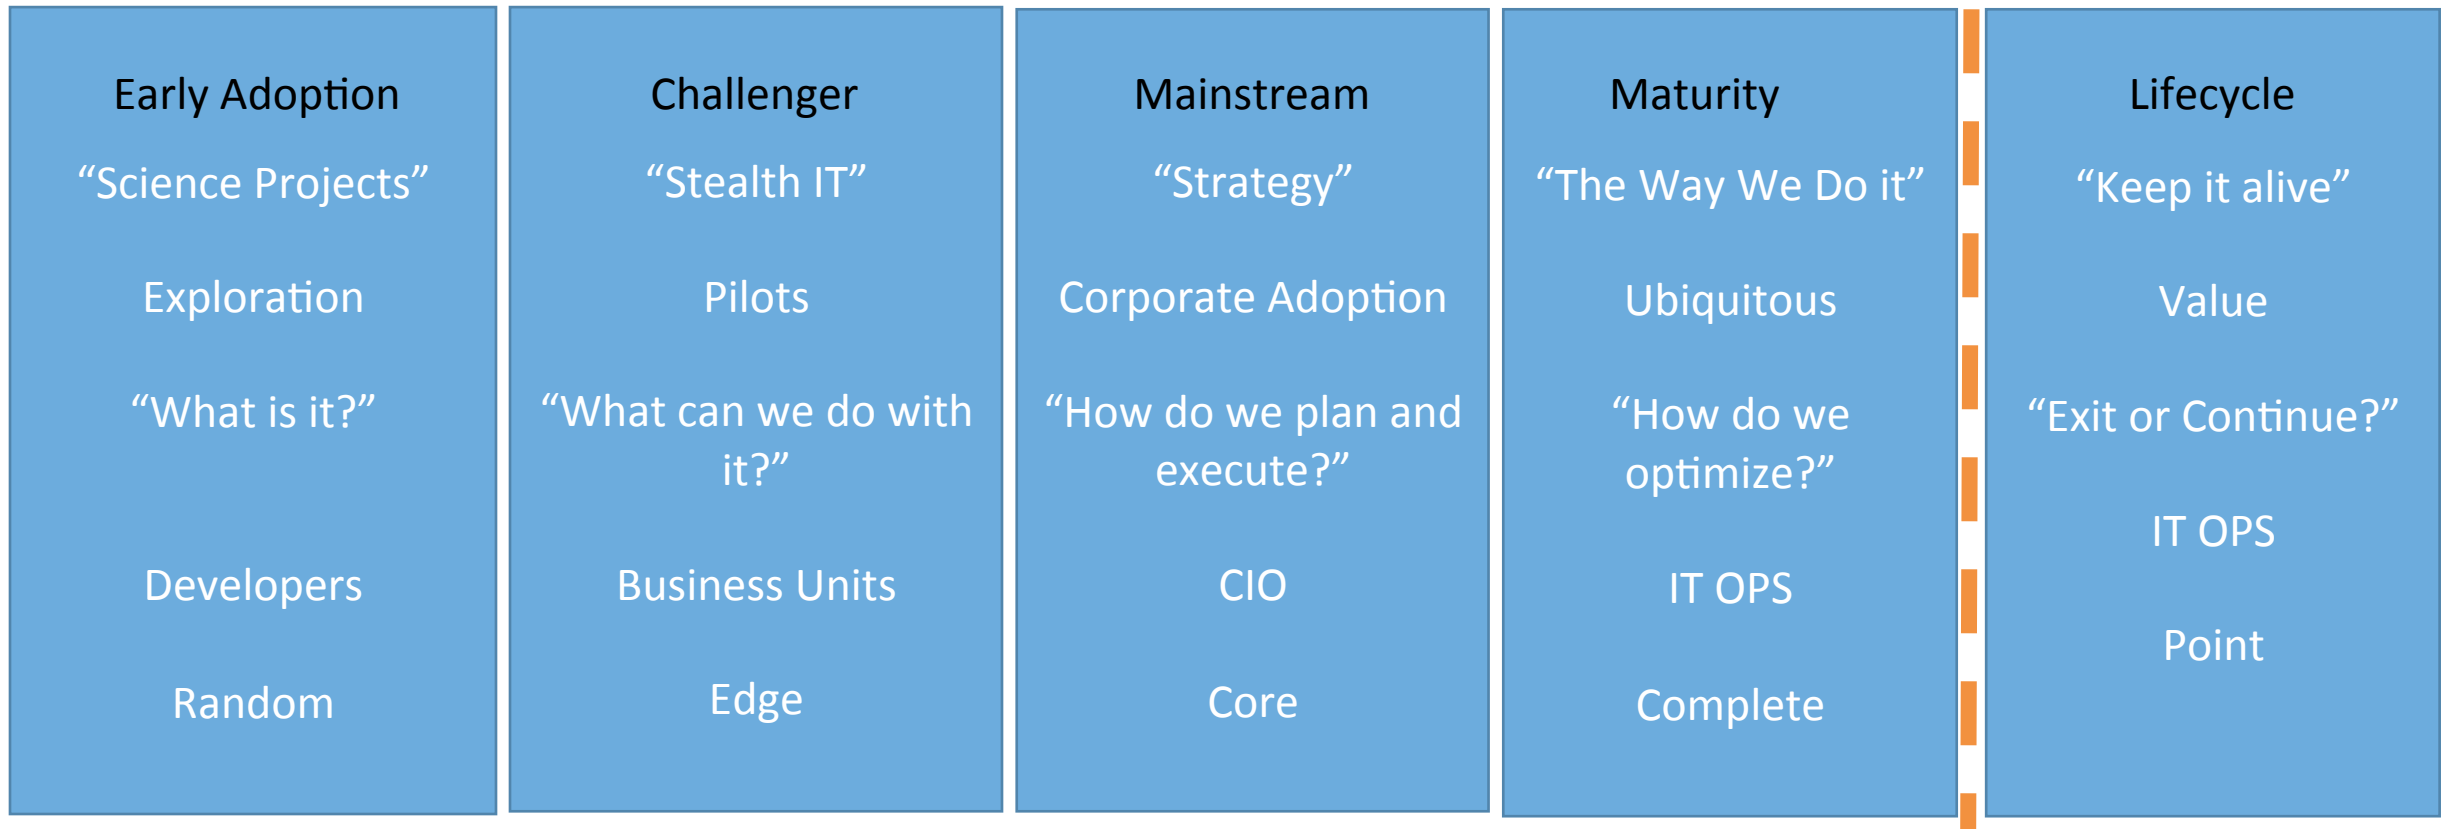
Early Adoption

“Science Projects”

Exploration

“What is it?”

Developers

Random

Challenger

“Stealth IT”

Pilots

“What can we do with it?”

Business Units

Edge

Mainstream

“Strategy”

Corporate Adoption

“How do we plan and execute?”

CIO

Core

Maturity

“The Way We Do it”

Ubiquitous

“How do we optimize?”

IT OPS

Complete

Lifecycle

“Keep it alive”

Value

“Exit or Continue?”

IT OPS

Point